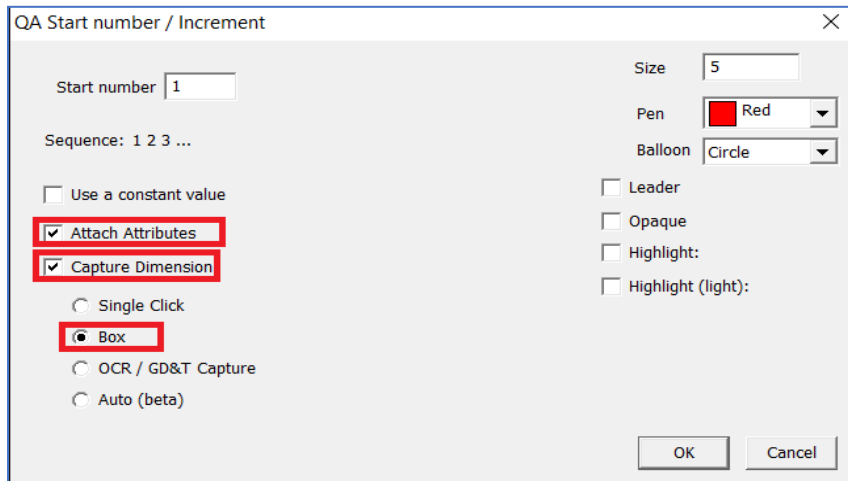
QA Start number / Increment

×

Start number 1

Sequence: 1 2 3 ...

Use a constant value

Attach Attributes

Capture Dimension

Single Click

Box

OCR / GD&T Capture

Auto (beta)

Size 5

Pen Red

Balloon Circle

Leader

Opaque

Highlight:

Highlight (light):

OK

Cancel